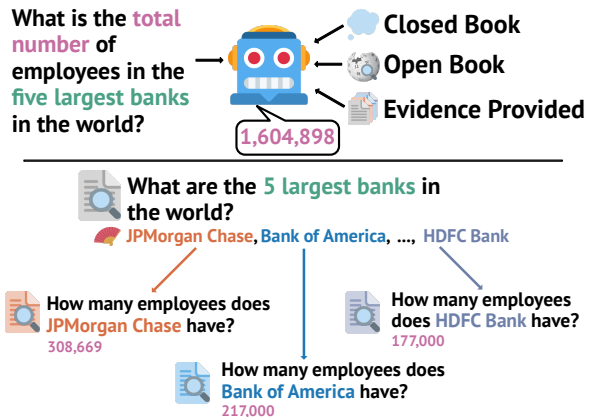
What is the total number of employees in the five largest banks in the world?

1,604,898

Closed Book

Open Book

Evidence Provided

What are the 5 largest banks in the world?

JPMorgan Chase, Bank of America, ..., HDFC Bank

How many employees does JPMorgan Chase have?
308,669

How many employees does HDFC Bank have?
177,000

How many employees does Bank of America have?
217,000